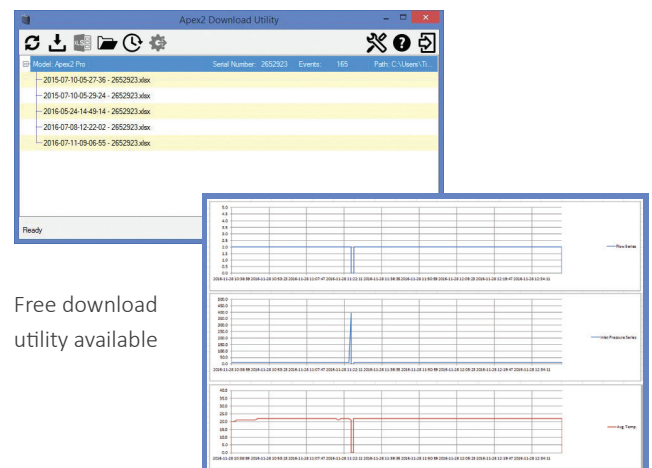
Apex2 Download Utility

Model: Apex2 Pro Serial Number: 2652923 Events: 165 Path: C:\Users\Ti...

2015-07-10-05-27-36 - 2652923.xlsx
2015-07-10-05-29-24 - 2652923.xlsx
2016-05-24-14-49-14 - 2652923.xlsx
2016-07-08-12-22-02 - 2652923.xlsx
2016-07-11-09-06-55 - 2652923.xlsx

Ready

Free download utility available

5.0
4.5
4.0
3.5
3.0
2.5
2.0
1.5
1.0
0.5
0.0

Flow Series

500.0
450.0
400.0
350.0
300.0
250.0
200.0
150.0
100.0
50.0
0.0

Inlet Pressure Series

40.0
35.0
30.0
25.0
20.0
15.0
10.0
5.0
0.0

Avg. Temp.